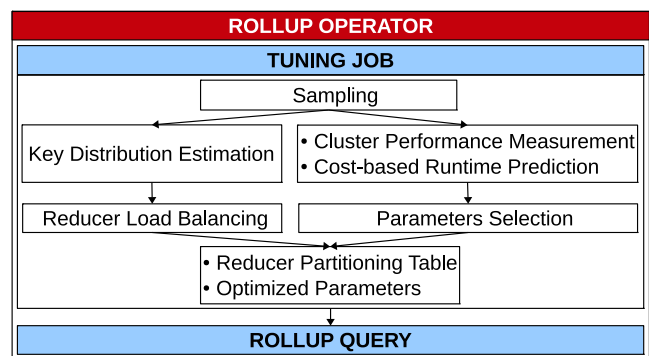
ROLLUP OPERATOR

TUNING JOB

Sampling

Key Distribution Estimation

• Cluster Performance Measurement
• Cost-based Runtime Prediction

Reducer Load Balancing

Parameters Selection

• Reducer Partitioning Table
• Optimized Parameters

ROLLUP QUERY